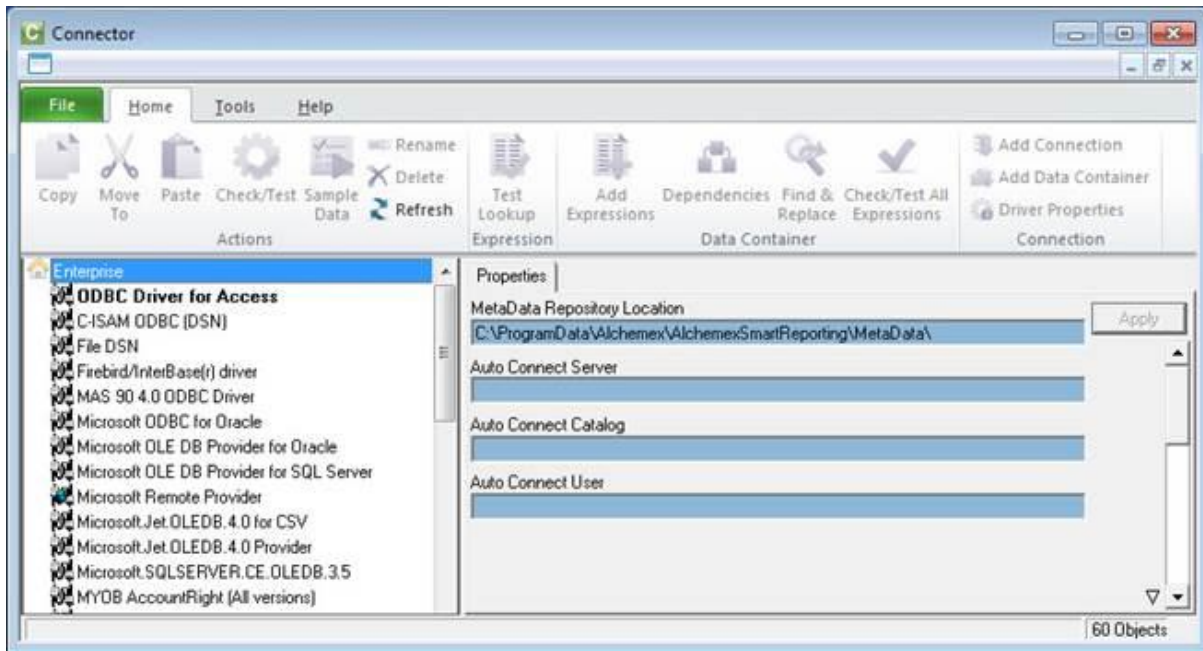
Connector

File
Home
Tools
Help

Copy
Move To
Paste
Check/Test
Sample Data
Rename
Delete
Refresh
Actions

Test Lookup
Expression

Add Expressions
Dependencies
Find & Replace
Check/Test All Expressions
Data Container

Add Connection
Add Data Container
Driver Properties
Connection

Enterprise
ODBC Driver for Access
C-ISAM ODBC (DSN)
File DSN
Firebird/InterBase(r) driver
MAS 90 4.0 ODBC Driver
Microsoft ODBC for Oracle
Microsoft OLE DB Provider for Oracle
Microsoft OLE DB Provider for SQL Server
Microsoft Remote Provider
Microsoft.Jet.OLEDB.4.0 for CSV
Microsoft.Jet.OLEDB.4.0 Provider
Microsoft.SQLSERVER.CE.OLEDB.3.5
MYOB AccountRight (All versions)

Properties

MetaData Repository Location
C:\ProgramData\Alchemex\AlchemexSmartReporting\MetaData\
Apply

Auto Connect Server

Auto Connect Catalog

Auto Connect User

60 Objects